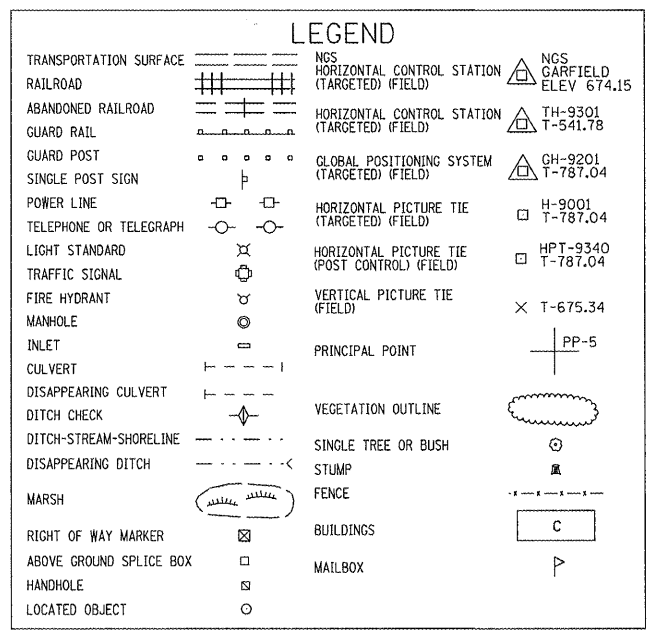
LEGEND

TRANSPORTATION SURFACE

RAILROAD

ABANDONED RAILROAD

GUARD RAIL

GUARD POST

SINGLE POST SIGN

POWER LINE

TELEPHONE OR TELEGRAPH

LIGHT STANDARD

TRAFFIC SIGNAL

FIRE HYDRANT

MANHOLE

INLET

CULVERT

DISAPPEARING CULVERT

DITCH CHECK

DITCH-STREAM-SHORELINE

DISAPPEARING DITCH

MARSH

RIGHT OF WAY MARKER

ABOVE GROUND SPLICE BOX

HANDHOLE

LOCATED OBJECT

NGS HORIZONTAL CONTROL STATION (TARGETED) (FIELD) NGS GARFIELD ELEV 674.15

HORIZONTAL CONTROL STATION (TARGETED) (FIELD) TH-9301 T-541.78

GLOBAL POSITIONING SYSTEM (TARGETED) (FIELD) GH-9201 T-787.04

HORIZONTAL PICTURE TIE (TARGETED) (FIELD) H-9001 T-787.04

HORIZONTAL PICTURE TIE (POST CONTROL) (FIELD) HPT-9340 T-787.04

VERTICAL PICTURE TIE (FIELD) T-675.34

PRINCIPAL POINT PP-5

VEGETATION OUTLINE

SINGLE TREE OR BUSH

STUMP

FENCE

BUILDINGS C

MAILBOX